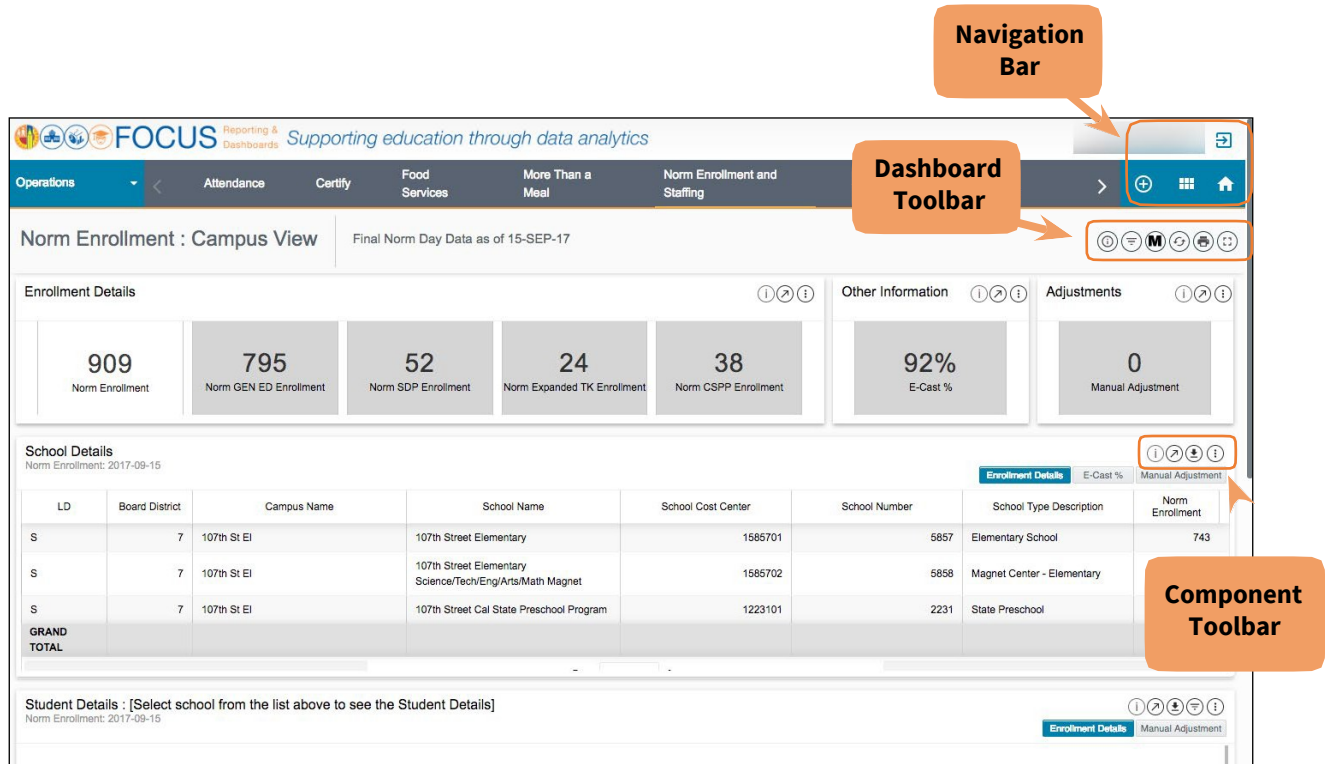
Navigation Bar

FOCUS Reporting & Dashboards Supporting education through data analytics

Operations | Attendance | Certify | Food Services | More Than a Meal | Norm Enrollment and Staffing

Dashboard Toolbar

Norm Enrollment : Campus View | Final Norm Day Data as of 15-SEP-17

Enrollment Details

909
Norm Enrollment

795
Norm GEN ED Enrollment

52
Norm SDP Enrollment

24
Norm Expanded TK Enrollment

38
Norm CSPP Enrollment

Other Information

92%
E-Cast %

Adjustments

0
Manual Adjustment

School Details
Norm Enrollment: 2017-09-15

Enrollment Details | E-Cast % | Manual Adjustment

| LD | Board District | Campus Name | School Name | School Cost Center | School Number | School Type Description | Norm Enrollment |
|---|---|---|---|---|---|---|---|
| S | 7 | 107th St El | 107th Street Elementary | 1585701 | 5857 | Elementary School | 743 |
| S | 7 | 107th St El | 107th Street Elementary Science/Tech/Eng/Arts/Math Magnet | 1585702 | 5858 | Magnet Center - Elementary | |
| S | 7 | 107th St El | 107th Street Cal State Preschool Program | 1223101 | 2231 | State Preschool | |
| GRAND TOTAL | | | | | | | |

Component Toolbar

Student Details : [Select school from the list above to see the Student Details]
Norm Enrollment: 2017-09-15

Enrollment Details | Manual Adjustment